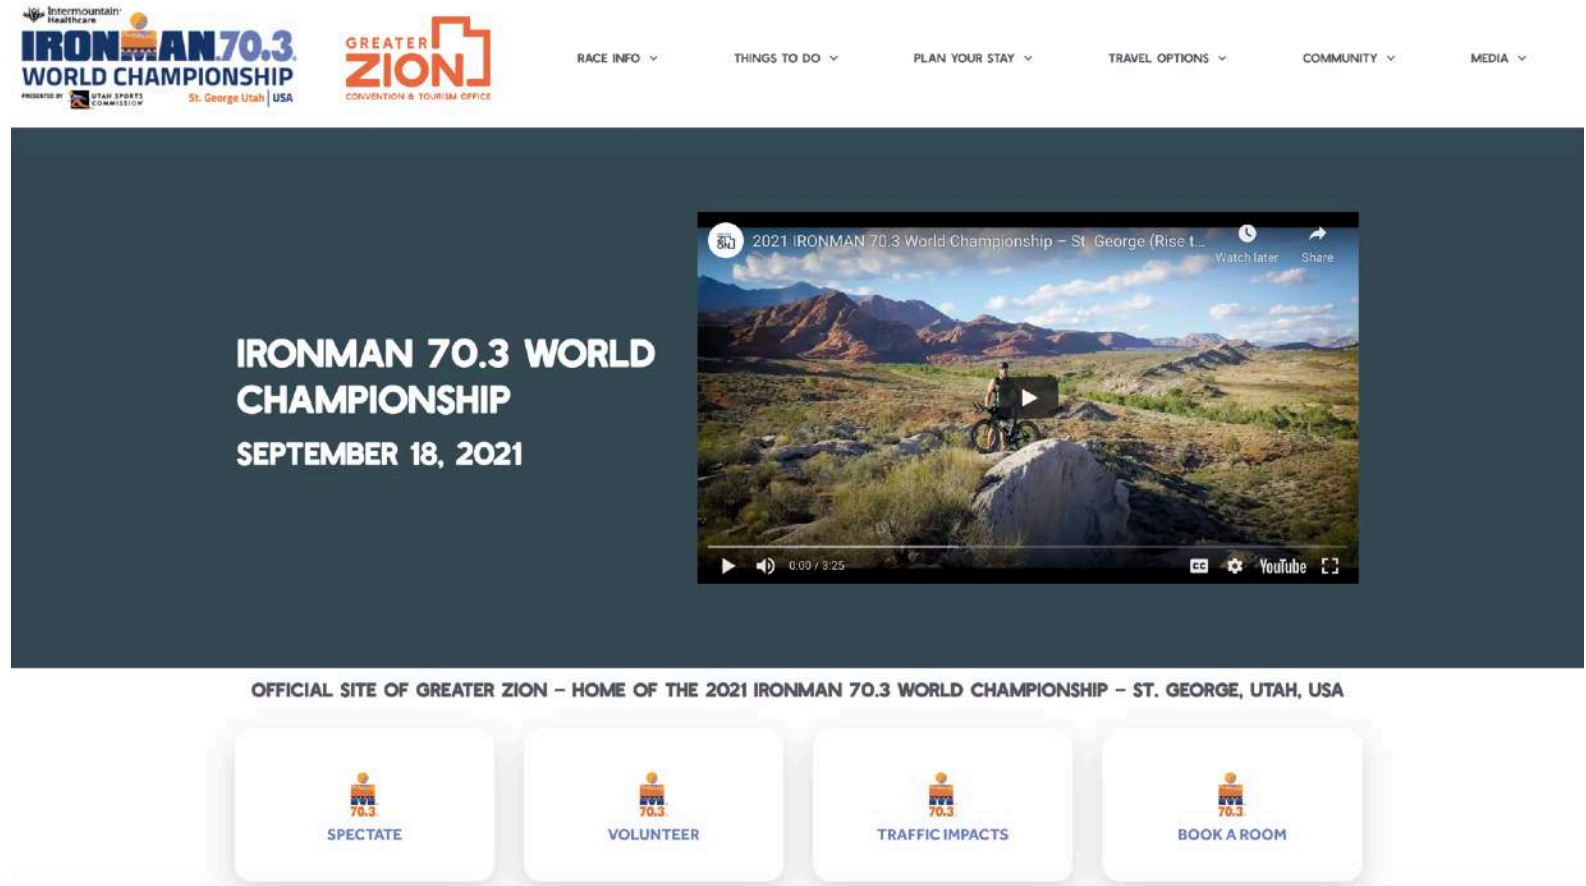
Intermountain Healthcare
IRONMAN 70.3
WORLD CHAMPIONSHIP
PRESENTED BY UTAH SPORTS COMMISSION St. George Utah | USA

GREATER ZION
CONVENTION & TOURISM OFFICE

RACE INFO
THINGS TO DO
PLAN YOUR STAY
TRAVEL OPTIONS
COMMUNITY
MEDIA

IRONMAN 70.3 WORLD CHAMPIONSHIP
SEPTEMBER 18, 2021

2021 IRONMAN 70.3 World Championship – St. George (Rise t...
Watch later
Share
0:00 / 3:25
YouTube

OFFICIAL SITE OF GREATER ZION – HOME OF THE 2021 IRONMAN 70.3 WORLD CHAMPIONSHIP – ST. GEORGE, UTAH, USA

70.3
SPECTATE

70.3
VOLUNTEER

70.3
TRAFFIC IMPACTS

70.3
BOOK A ROOM